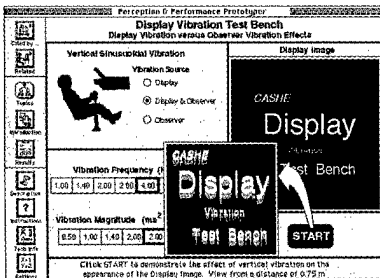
Perception & Performance Prototyper

Display Vibration Test Bench
Display Vibration versus Observer Vibration Effects

Cited by

Related

Topics

Introduction

Results

Description

Instructions

Tech Info

Settings

Vertical Sinusoidal Vibration

Vibration Source
Display
Display & Observer
Observer

Vibration Frequency (H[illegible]

1.00 1.40 2.00 2.80 4.00

Vibration Magnitude (ms$^2$

0.50 1.00 1.40 2.00 2.80

Display Image

CASHE
Display
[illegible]
Test Bench

CASHE
Display
Vibration
Test Bench

START

Click START to demonstrate the effect of vertical vibration on the appearance of the Display image. View from a distance of 0.75 m.